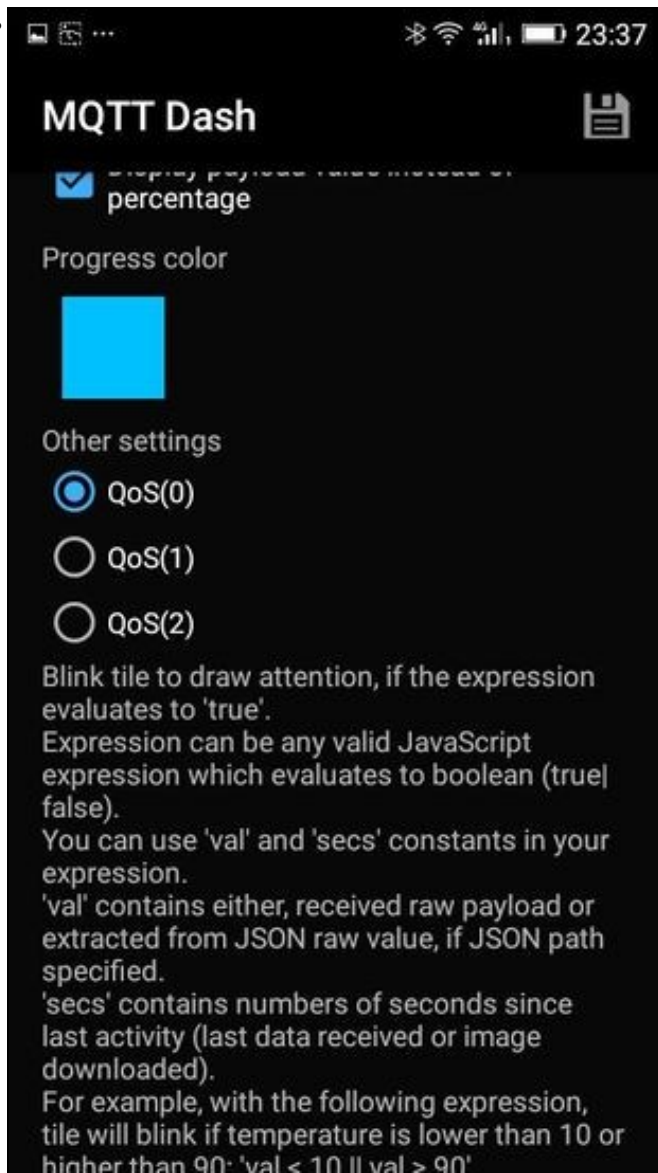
23:37

MQTT Dash

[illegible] percentage

Progress color

Other settings

QoS(0)

QoS(1)

QoS(2)

Blink tile to draw attention, if the expression evaluates to 'true'.
Expression can be any valid JavaScript expression which evaluates to boolean (true| false).
You can use 'val' and 'secs' constants in your expression.
'val' contains either, received raw payload or extracted from JSON raw value, if JSON path specified.
'secs' contains numbers of seconds since last activity (last data received or image downloaded).
For example, with the following expression, tile will blink if temperature is lower than 10 or higher than 90: 'val < 10 || val > 90'